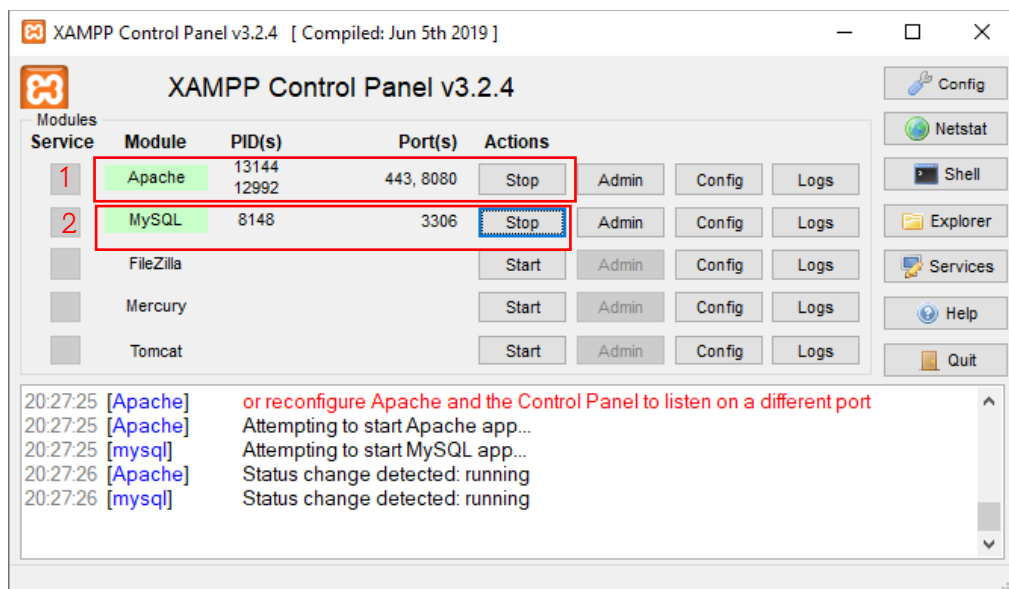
XAMPP Control Panel v3.2.4 [ Compiled: Jun 5th 2019 ]

XAMPP Control Panel v3.2.4

Config
Netstat
Shell
Explorer
Services
Help
Quit

Modules

| Service | Module | PID(s) | Port(s) | Actions | | | |
|---|---|---|---|---|---|---|---|
| 1 | Apache | 13144 12992 | 443, 8080 | Stop | Admin | Config | Logs |
| 2 | MySQL | 8148 | 3306 | Stop | Admin | Config | Logs |
| | FileZilla | | | Start | Admin | Config | Logs |
| | Mercury | | | Start | Admin | Config | Logs |
| | Tomcat | | | Start | Admin | Config | Logs |

20:27:25 [Apache] or reconfigure Apache and the Control Panel to listen on a different port
20:27:25 [Apache] Attempting to start Apache app...
20:27:25 [mysql] Attempting to start MySQL app...
20:27:26 [Apache] Status change detected: running
20:27:26 [mysql] Status change detected: running